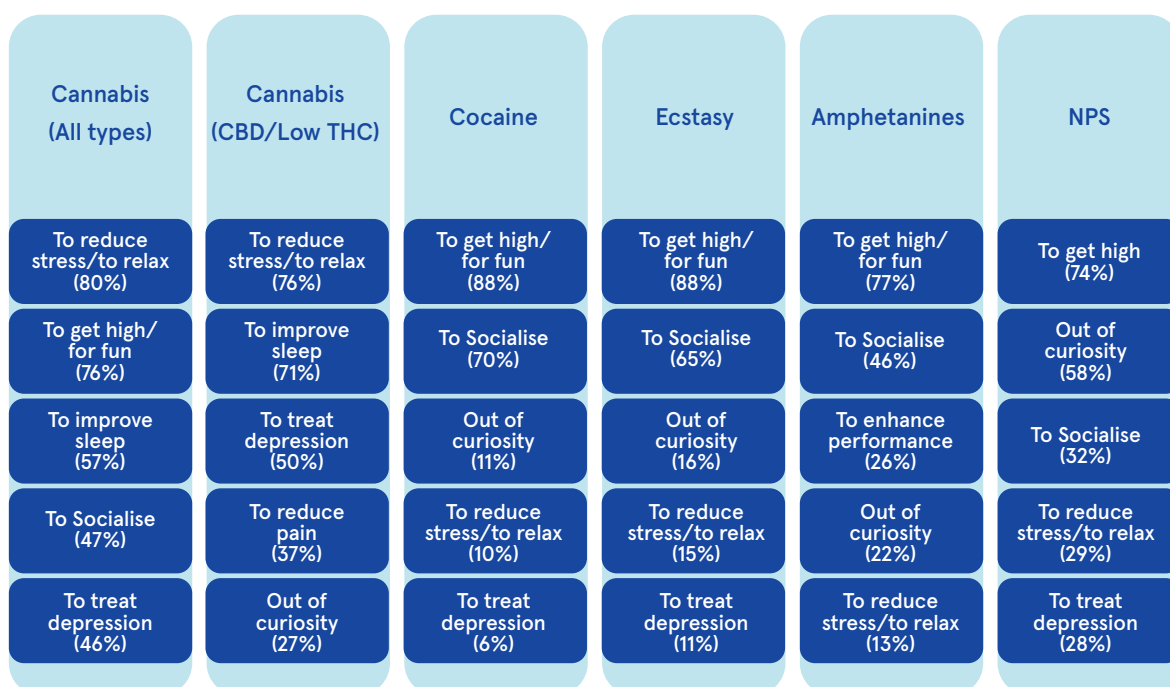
| Cannabis (All types) | Cannabis (CBD/Low THC) | Cocaine | Ecstasy | Amphetanines | NPS |
|---|---|---|---|---|---|
| To reduce stress/to relax (80%) | To reduce stress/to relax (76%) | To get high/ for fun (88%) | To get high/ for fun (88%) | To get high/ for fun (77%) | To get high (74%) |
| To get high/ for fun (76%) | To improve sleep (71%) | To Socialise (70%) | To Socialise (65%) | To Socialise (46%) | Out of curiosity (58%) |
| To improve sleep (57%) | To treat depression (50%) | Out of curiosity (11%) | Out of curiosity (16%) | To enhance performance (26%) | To Socialise (32%) |
| To Socialise (47%) | To reduce pain (37%) | To reduce stress/to relax (10%) | To reduce stress/to relax (15%) | Out of curiosity (22%) | To reduce stress/to relax (29%) |
| To treat depression (46%) | Out of curiosity (27%) | To treat depression (6%) | To treat depression (11%) | To reduce stress/to relax (13%) | To treat depression (28%) |